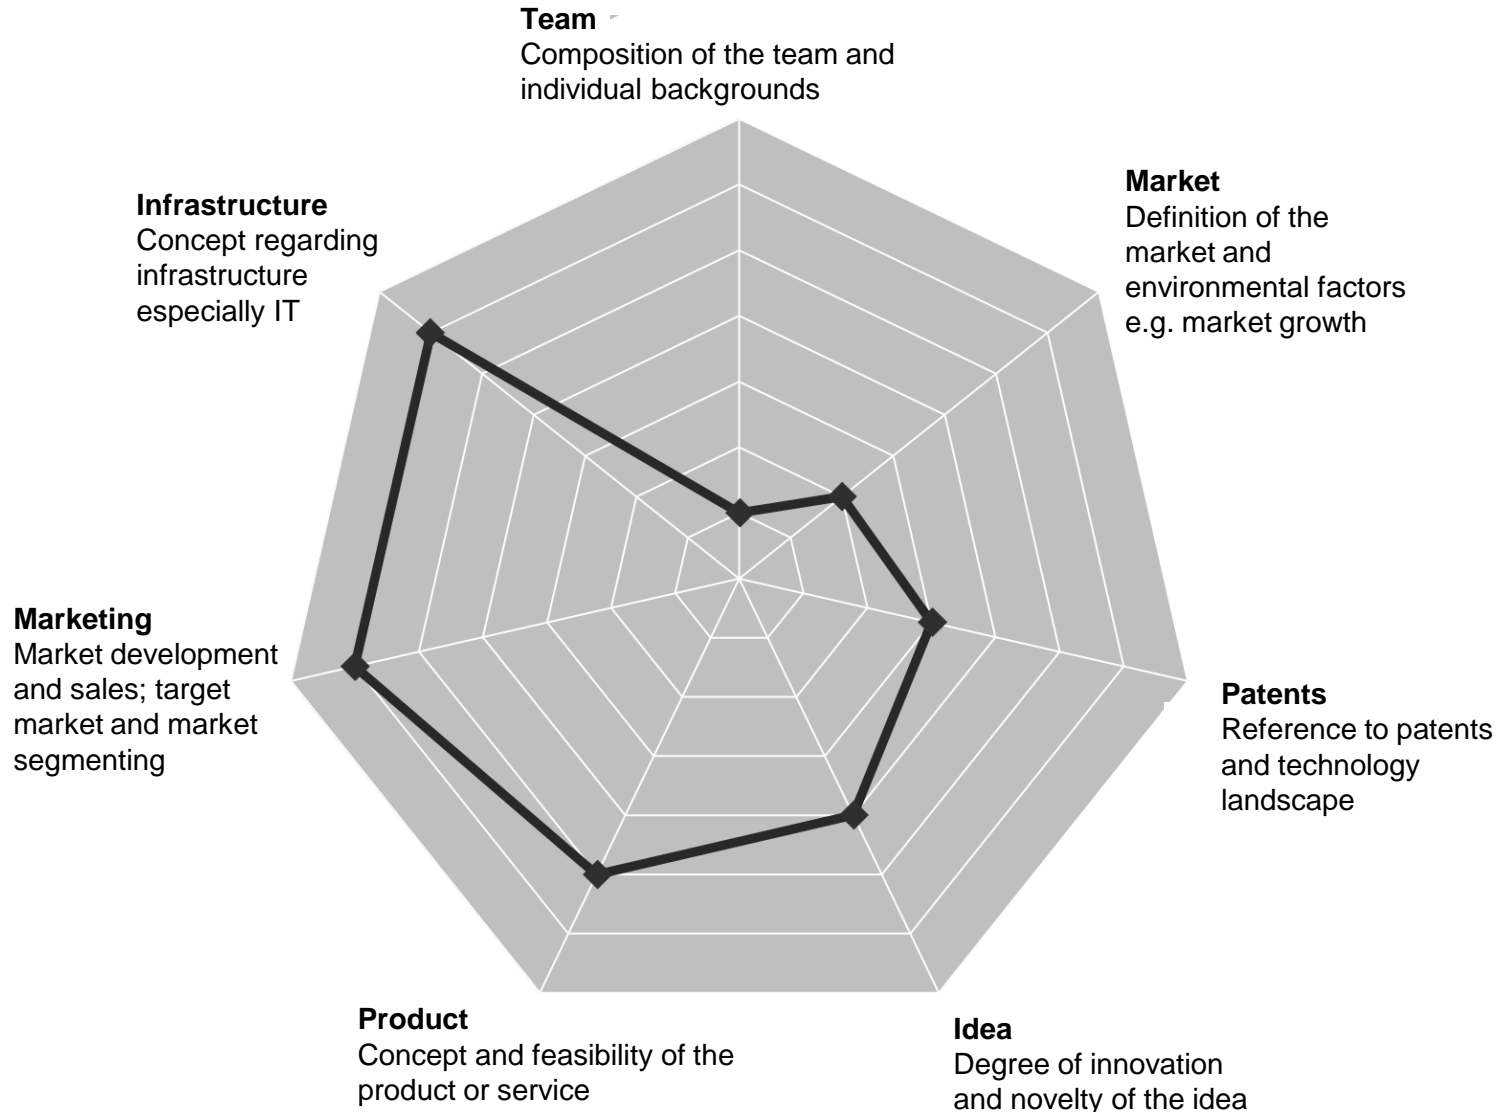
**Team**
Composition of the team and individual backgrounds

**Market**
Definition of the market and environmental factors e.g. market growth

**Patents**
Reference to patents and technology landscape

**Idea**
Degree of innovation and novelty of the idea

**Product**
Concept and feasibility of the product or service

**Marketing**
Market development and sales; target market and market segmenting

**Infrastructure**
Concept regarding infrastructure especially IT